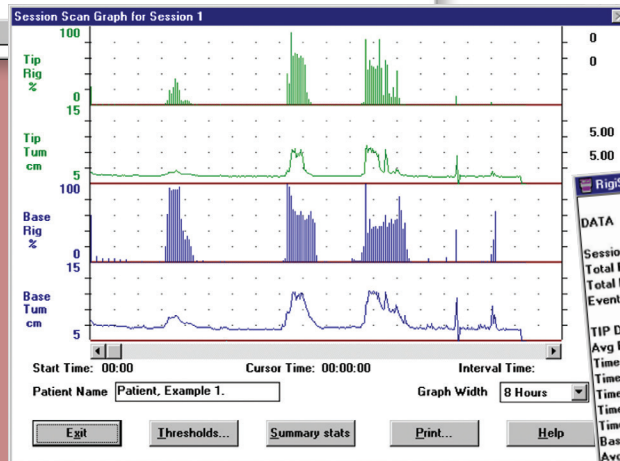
Session Scan Graph for Session 1

100
Tip Rig %
0
15
Tip Tum cm
5
100
Base Rig %
0
15
Base Tum cm
5

0
0
5.00
5.00

RigiS
DATA
Sessio
Total
Total
Event
TIP D
Avg
Time
Time
Time
Time
Time
Bas
Avg

Start Time: 00:00
Cursor Time: 00:00:00
Interval Time:

Patient Name Patient, Example 1.
Graph Width 8 Hours

Exit
Thresholds...
Summary stats
Print...
Help